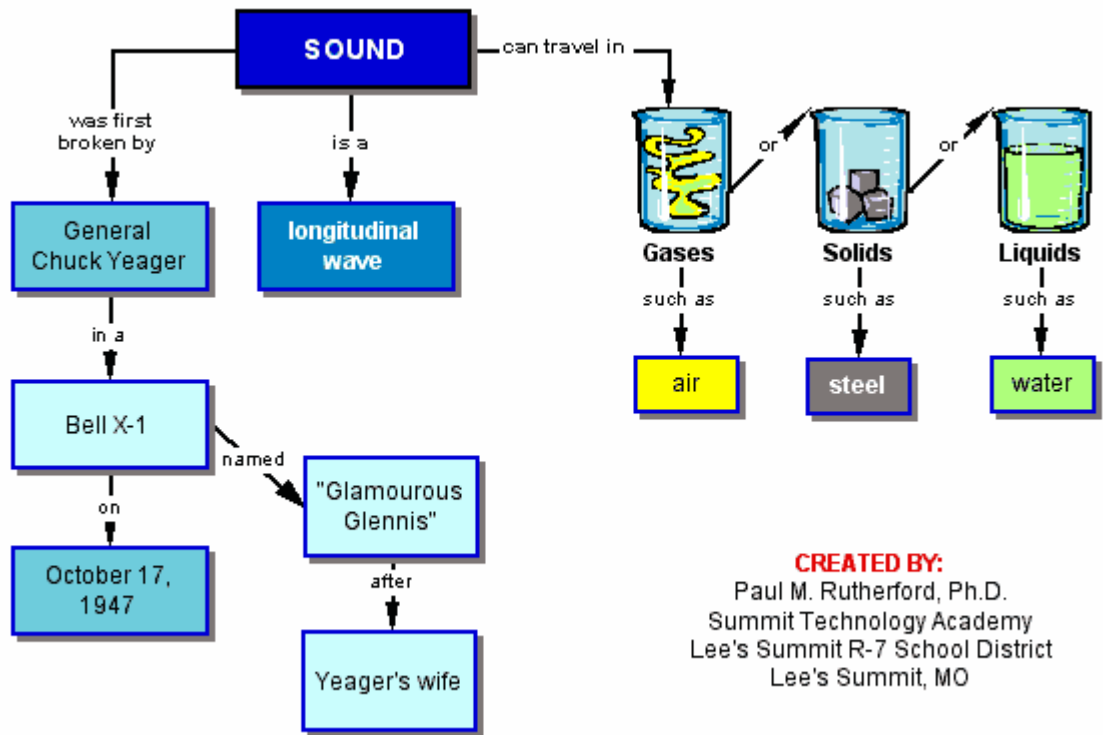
SOUND

was first broken by

General Chuck Yeager

in a

Bell X-1

on

October 17, 1947

named

"Glamourous Glennis"

after

Yeager's wife

is a

longitudinal wave

can travel in

Gases

or

Solids

or

Liquids

such as

air

such as

steel

such as

water

CREATED BY:
Paul M. Rutherford, Ph.D.
Summit Technology Academy
Lee's Summit R-7 School District
Lee's Summit, MO